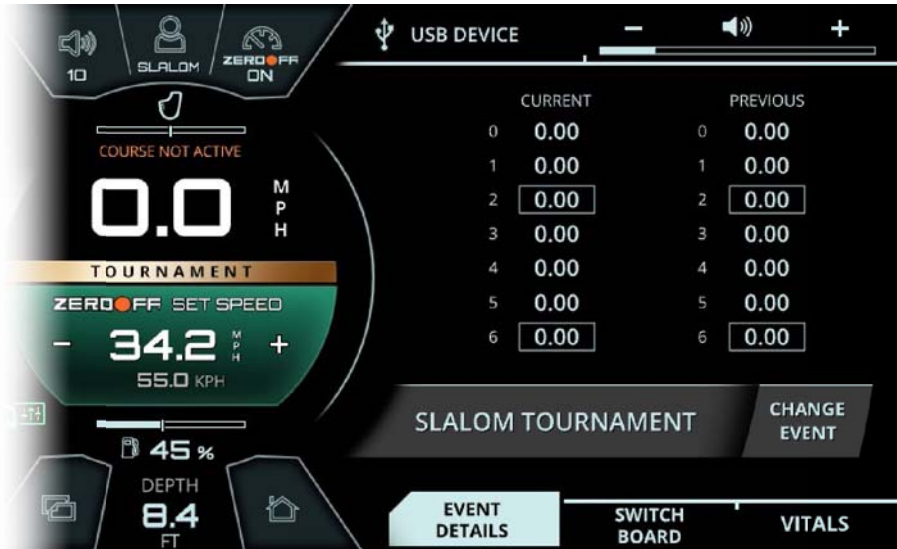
10

SLALOM

ZEROOFF ON

COURSE NOT ACTIVE

0.0

M P H

TOURNAMENT

ZEROOFF SET SPEED

- 34.2 MPH +

55.0 KPH

45 %

DEPTH

8.4

FT

USB DEVICE

-

+

| | CURRENT | | PREVIOUS |
|---|---|---|---|
| 0 | 0.00 | 0 | 0.00 |
| 1 | 0.00 | 1 | 0.00 |
| 2 | 0.00 | 2 | 0.00 |
| 3 | 0.00 | 3 | 0.00 |
| 4 | 0.00 | 4 | 0.00 |
| 5 | 0.00 | 5 | 0.00 |
| 6 | 0.00 | 6 | 0.00 |

SLALOM TOURNAMENT

CHANGE EVENT

EVENT DETAILS

SWITCH BOARD

VITALS